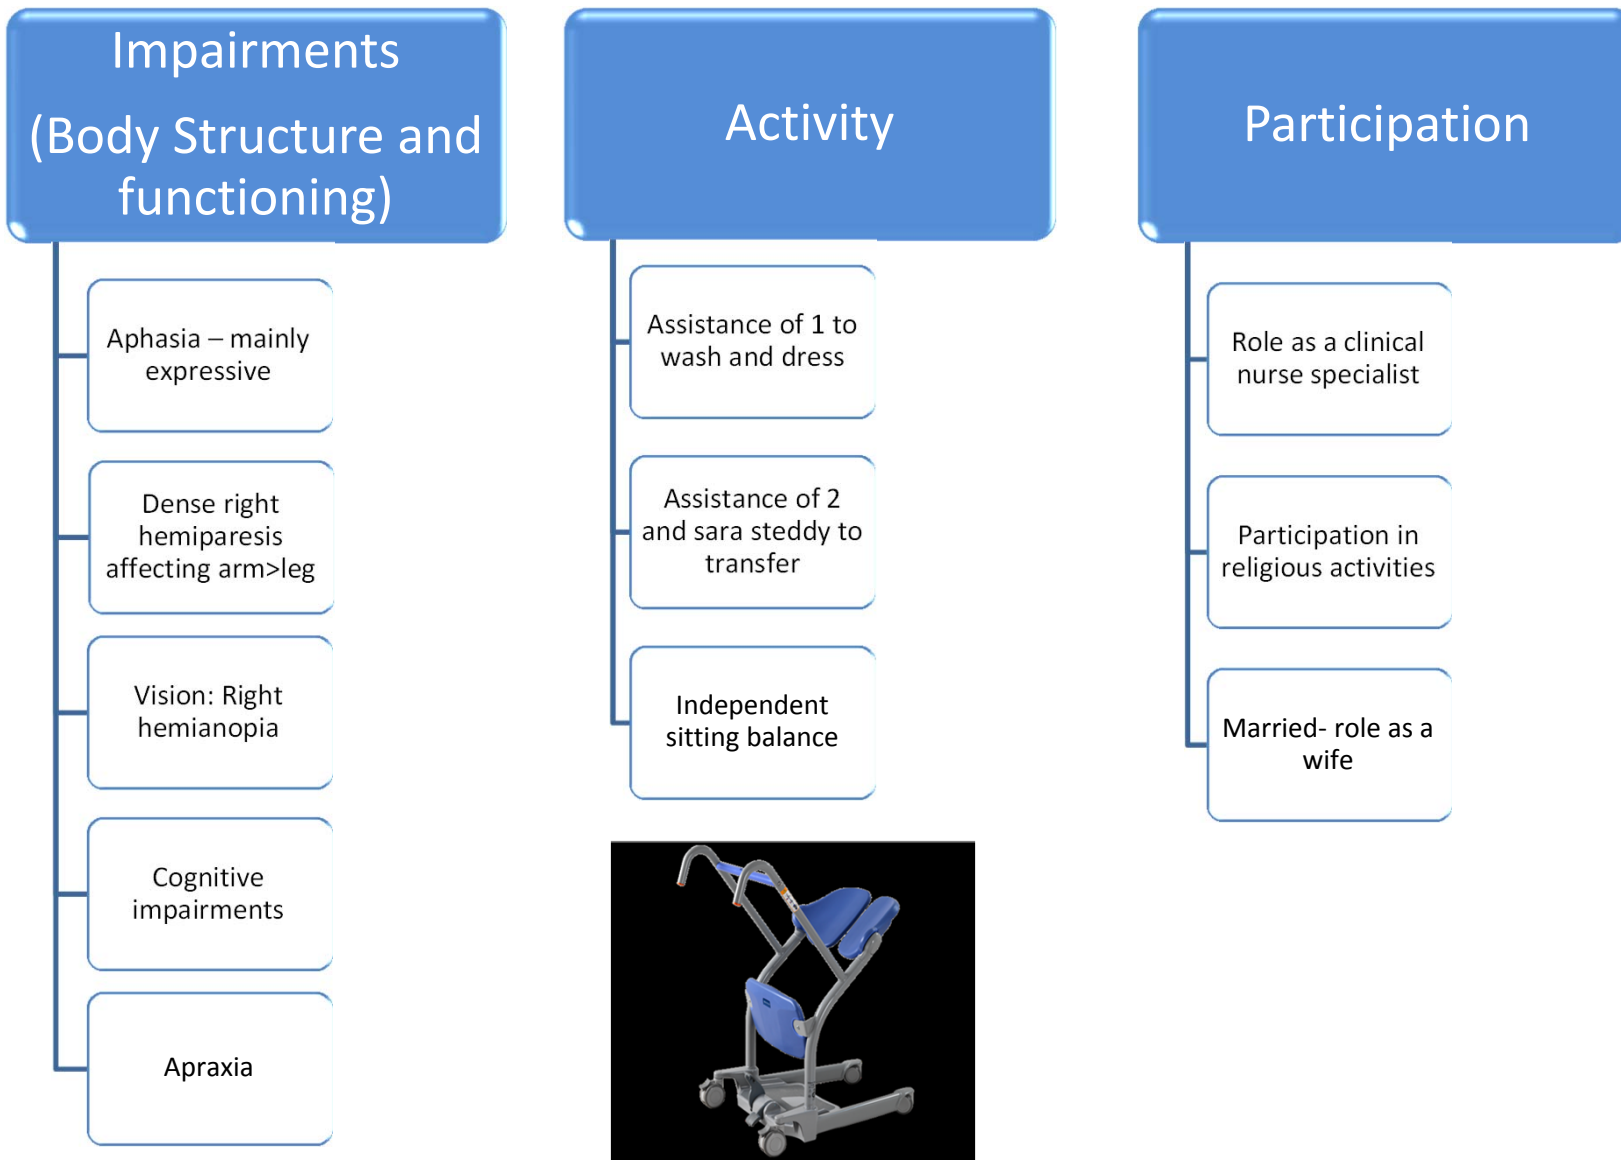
Impairments
(Body Structure and functioning)

Aphasia – mainly expressive

Dense right hemiparesis affecting arm>leg

Vision: Right hemianopia

Cognitive impairments

Apraxia

Activity

Assistance of 1 to wash and dress

Assistance of 2 and sara steddy to transfer

Independent sitting balance

Participation

Role as a clinical nurse specialist

Participation in religious activities

Married- role as a wife